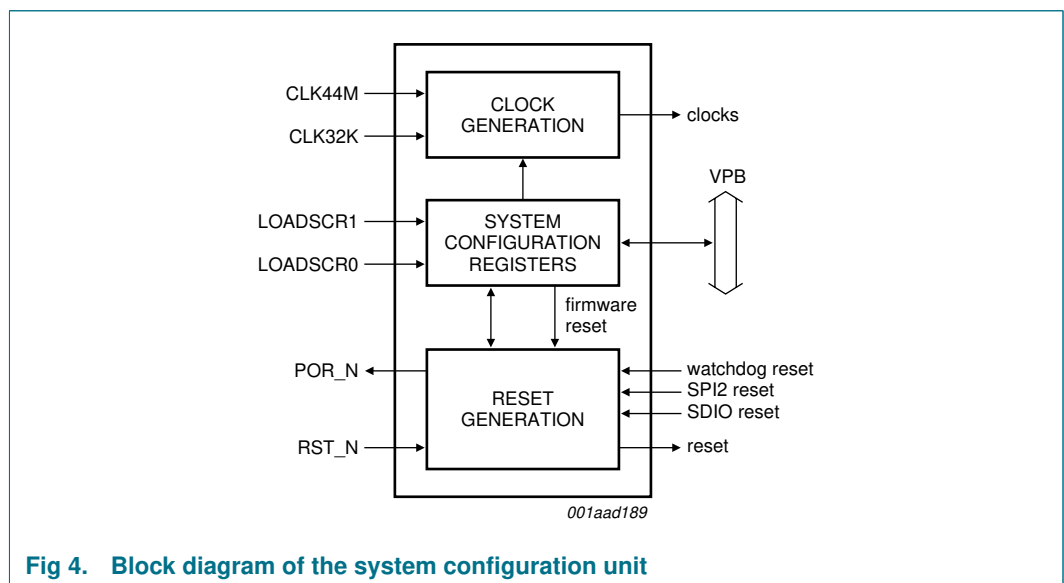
CLK44M
CLK32K
CLOCK GENERATION
clocks
VPB
LOADSCR1
LOADSCR0
SYSTEM CONFIGURATION REGISTERS
firmware reset
POR_N
RESET GENERATION
watchdog reset
SPI2 reset
SDIO reset
RST_N
reset
001aad189

Fig 4. Block diagram of the system configuration unit